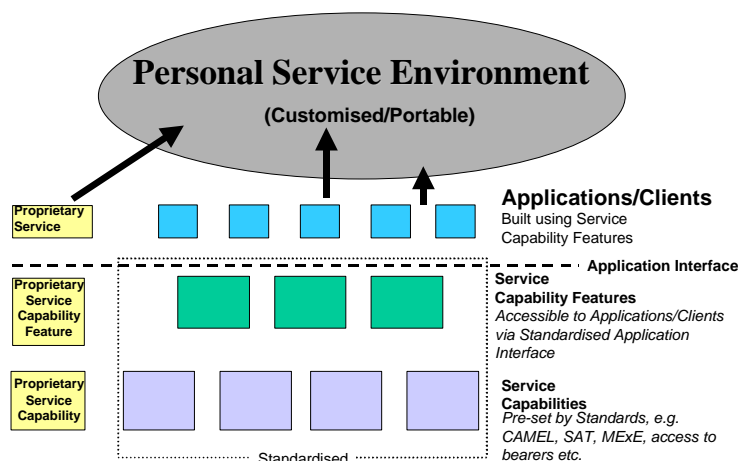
Personal Service Environment

(Customised/Portable)

Proprietary Service

Applications/Clients
Built using Service Capability Features

Application Interface

Proprietary Service Capability Feature

Service Capability Features
Accessible to Applications/Clients via Standardised Application Interface

Proprietary Service Capability

Service Capabilities
Pre-set by Standards, e.g. CAMEL, SAT, MExE, access to bearers etc.

Standardised